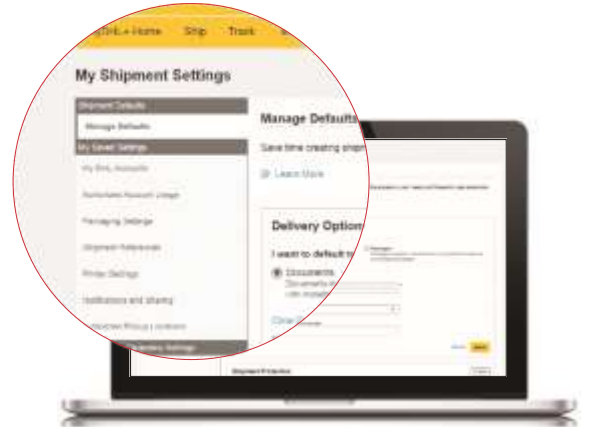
DHL+ Home Ship Track

My Shipment Settings

Shipment Defaults

Manage Defaults

My Saved Settings

My DHL Accounts

Restricted Account Usage

Packaging Settings

Shipment References

Printer Settings

Notifications and sharing

Favorites Pickup Locations

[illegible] Settings

Manage Defaults

Save time creating ship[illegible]

Learn More

Delivery Option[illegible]

I want to default to

Documents

Clear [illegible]

Shipment Protection